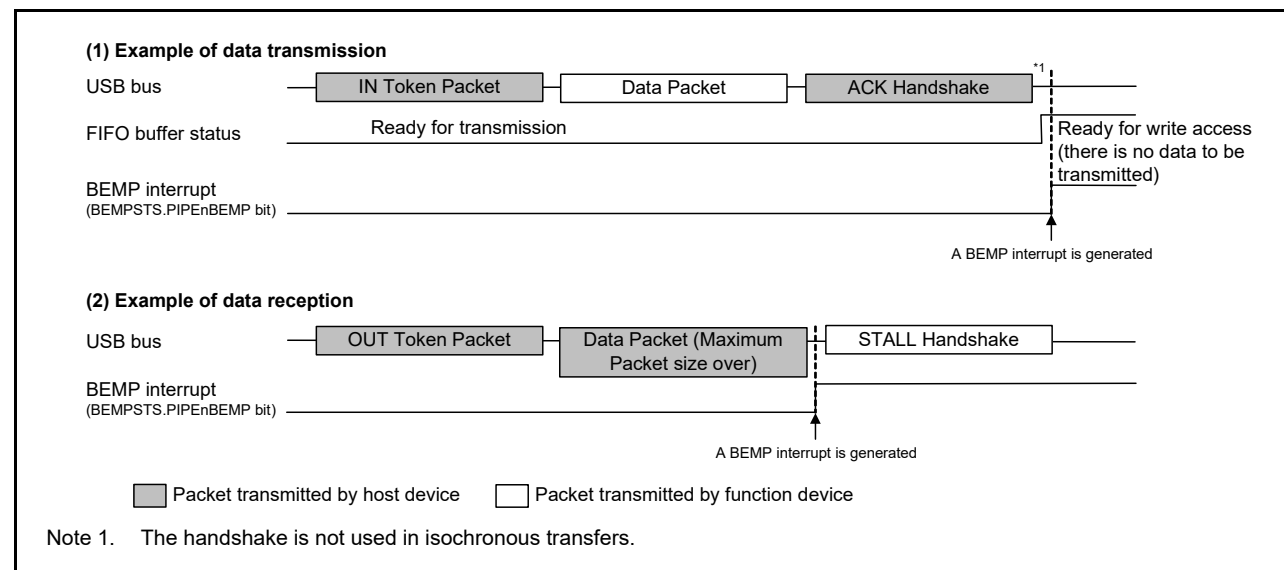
(1) Example of data transmission

USB bus

IN Token Packet

Data Packet

ACK Handshake

*1

FIFO buffer status

Ready for transmission

Ready for write access (there is no data to be transmitted)

BEMP interrupt
(BEMPSTS.PIPEnBEMP bit)

A BEMP interrupt is generated

(2) Example of data reception

USB bus

OUT Token Packet

Data Packet (Maximum Packet size over)

STALL Handshake

BEMP interrupt
(BEMPSTS.PIPEnBEMP bit)

A BEMP interrupt is generated

Packet transmitted by host device

Packet transmitted by function device

Note 1. The handshake is not used in isochronous transfers.